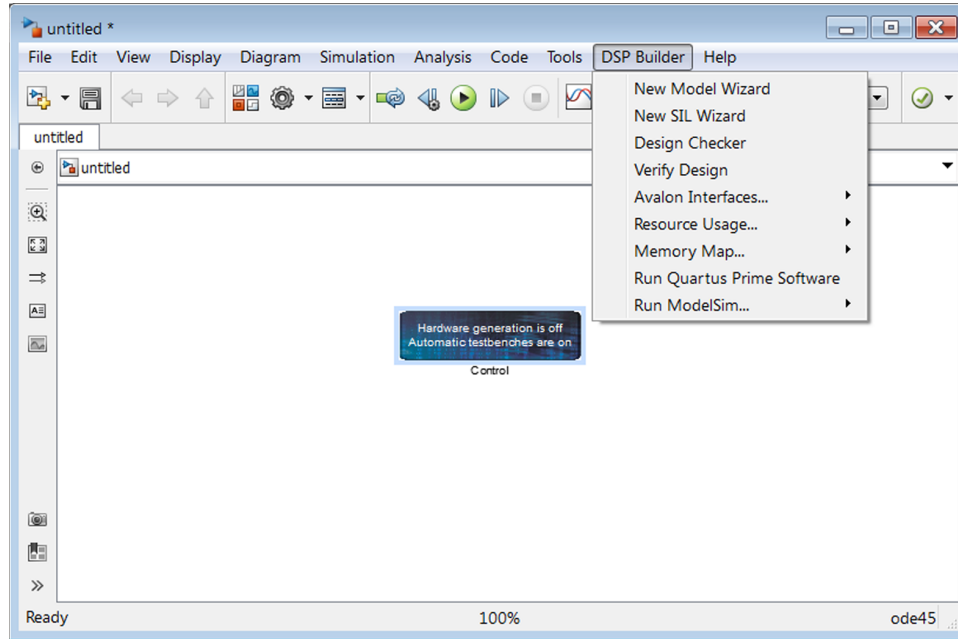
untitled *

File Edit View Display Diagram Simulation Analysis Code Tools DSP Builder Help

untitled

untitled

New Model Wizard
New SIL Wizard
Design Checker
Verify Design
Avalon Interfaces...
Resource Usage...
Memory Map...
Run Quartus Prime Software
Run ModelSim...

Hardware generation is off
Automatic testbenches are on
Control

Ready 100% ode45